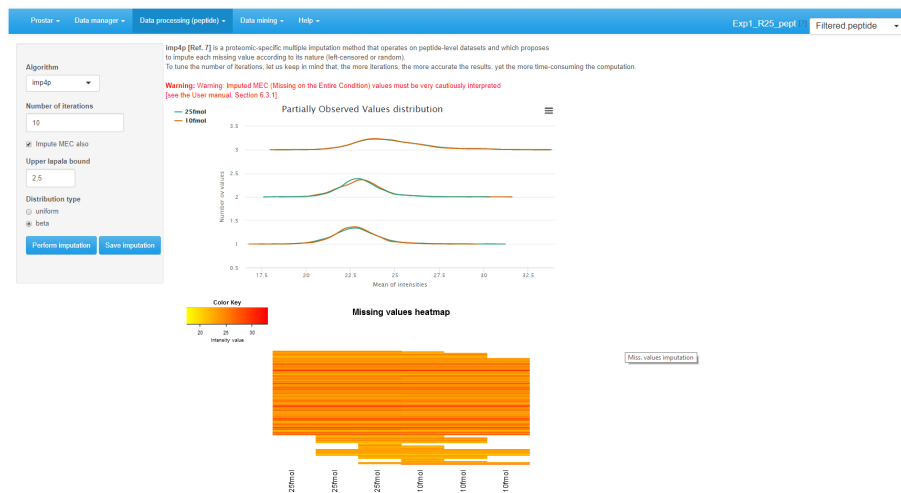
Prostar ▾ Data manager ▾ Data processing (peptide) ▾ Data mining ▾ Help ▾

Exp1_R25_pept Filtered.peptide

Algorithm
imp4p

Number of iterations
10

Impute MEC also

Upper lapala bound
2.5

Distribution type
uniform
beta

Perform imputation Save imputation

imp4p [Ref. 7] is a proteomic-specific multiple imputation method that operates on peptide-level datasets and which proposes to impute each missing value according to its nature (left-censored or random).
To tune the number of iterations, let us keep in mind that, the more iterations, the more accurate the results, yet the more time-consuming the computation.

Warning: Warning: Imputed MEC (Missing on the Entire Condition) values must be very cautiously interpreted
[see the User manual, Section 6.3.1].

Partially Observed Values distribution

25fmol
10fmol

3.5
3
2.5
2
1.5
1
0.5

Number ov values

17.5 20 22.5 25 27.5 30 32.5
Mean of intensities

Color Key
20 25 30
Intensity value

Missing values heatmap

Miss. values imputation

25fmol 25fmol 25fmol 10fmol 10fmol 10fmol